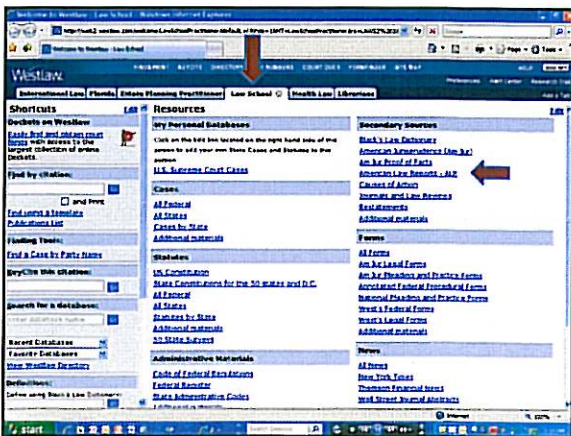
Welcome to Westlaw - Law School - Windows Internet Explorer

Welcome to Westlaw - Law School

Westlaw.

International Law | Florida | Estate Planning Practitioner | Law School | Health Law | Libraries

Shortcuts

Dockets on Westlaw
Easily find and obtain court filings with access to the largest collection of online Dockets.

Find by citation:
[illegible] and Print
Find using a template
Publications List

Finding Tools:
Find a Case by Party Name

KeyCite this citation:

Search for a database:

Recent Databases
Favorite Databases
View Westlaw Directory

Definitions:

Resources

My Personal Databases
Click on the Edit link located on the right hand side of the frames to add your own State Cases and Statutes to the section.
U.S. Supreme Court Cases

Cases
All Federal
All States
Cases by State
Additional materials

Statutes
US Constitution
State Constitutions for the 50 states and D.C.
All Federal
All States
Statutes by State
Additional materials
50 State Surveys

Administrative Materials
Code of Federal Regulations
Federal Register
State Administrative Codes

Secondary Sources
Black's Law Dictionary
American Jurisprudence (Am Jur)
Am Jur Proof of Facts
American Law Reports - ALR
Causes of Action
Journals and Law Reviews
Restatements
Additional materials

Forms
All Forms
Am Jur Pleading and Practice Forms
Annotated Federal Procedural Forms
National Pleading and Practice Forms
West's Federal Forms
West's Legal Forms
Additional materials

News
All News
New York Times
Thomson Financial News
Wall Street Journal Abstracts

Internet

start